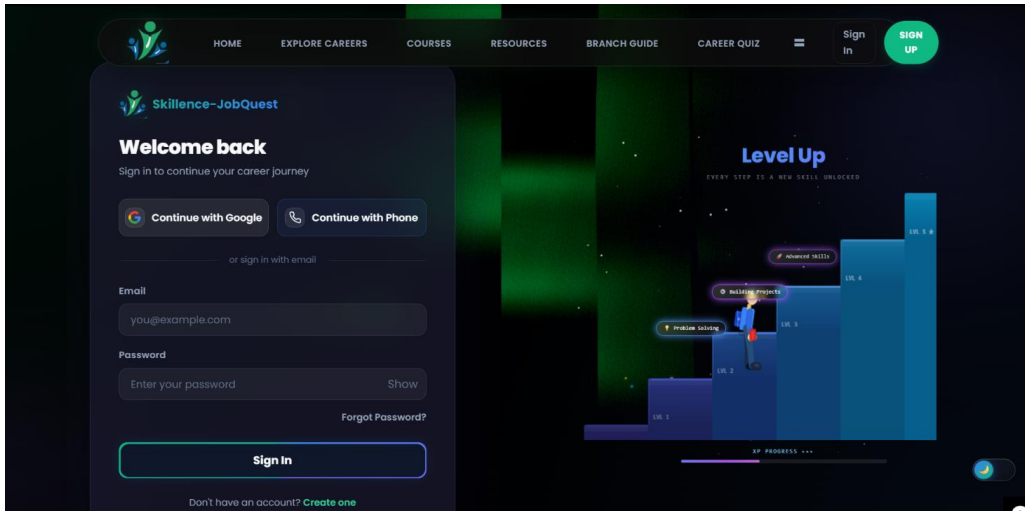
HOME EXPLORE CAREERS COURSES RESOURCES BRANCH GUIDE CAREER QUIZ Sign In SIGN UP

Skillence-JobQuest

Welcome back

Sign in to continue your career journey

Continue with Google

Continue with Phone

or sign in with email

Email

you@example.com

Password

Enter your password Show

Forgot Password?

Sign In

Don't have an account? Create one

Level Up

EVERY STEP IS A NEW SKILL UNLOCKED

Advanced Skills

Building Projects

Problem Solving

LVL 5 ★

LVL 4

LVL 3

LVL 2

LVL 1

XP PROGRESS •••